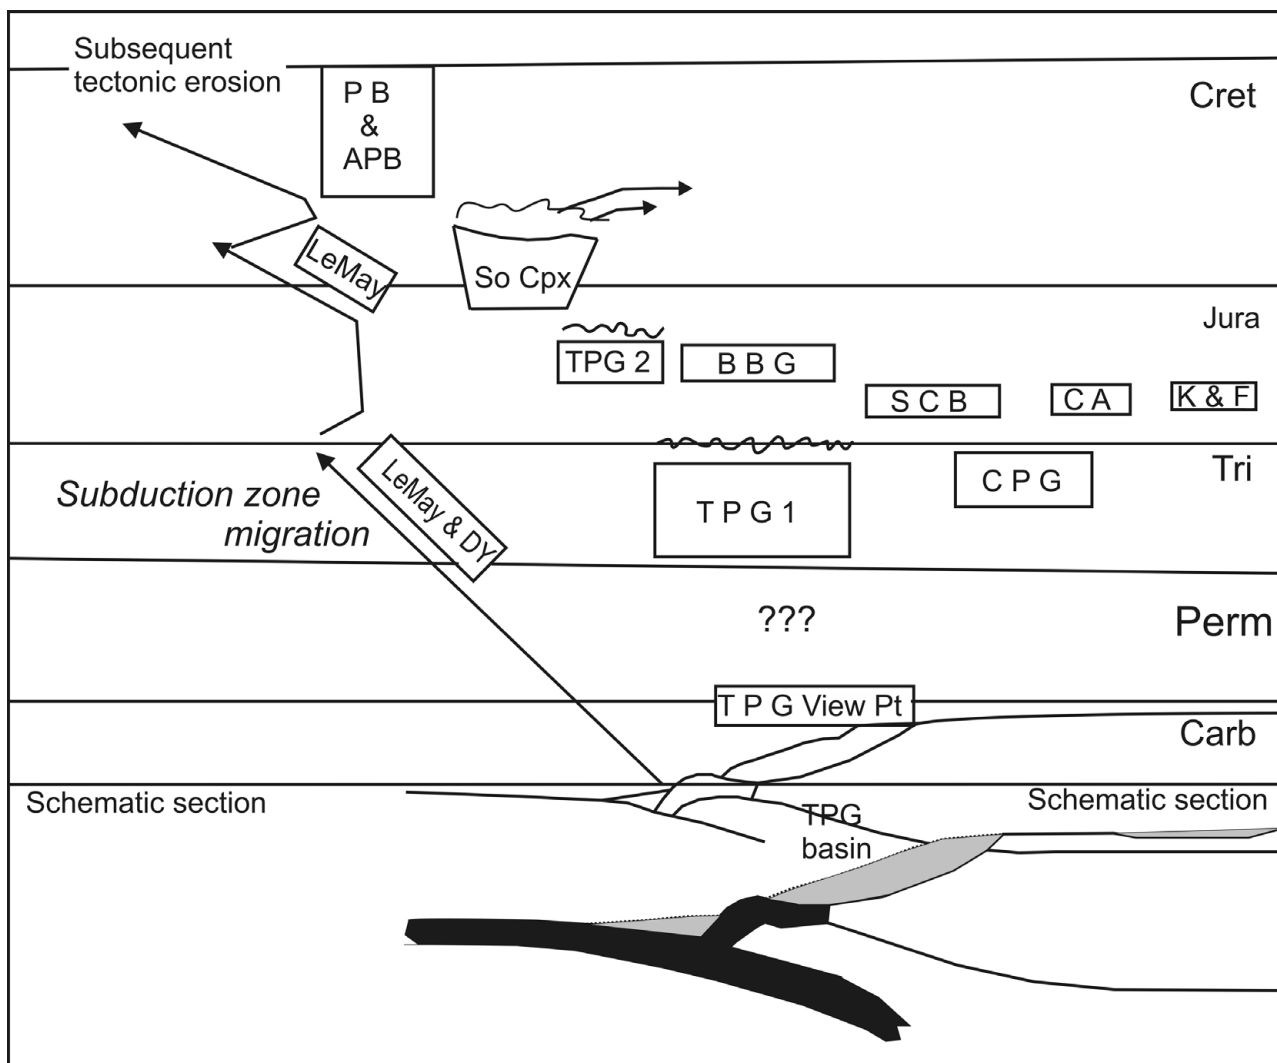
Subsequent tectonic erosion

P B & APB

Cret

LeMay

So Cpx

Jura

TPG 2

B B G

S C B

C A

K & F

Tri

LeMay & DY

Subduction zone migration

T P G 1

C P G

???

Perm

T P G View Pt

Carb

Schematic section

TPG basin

Schematic section